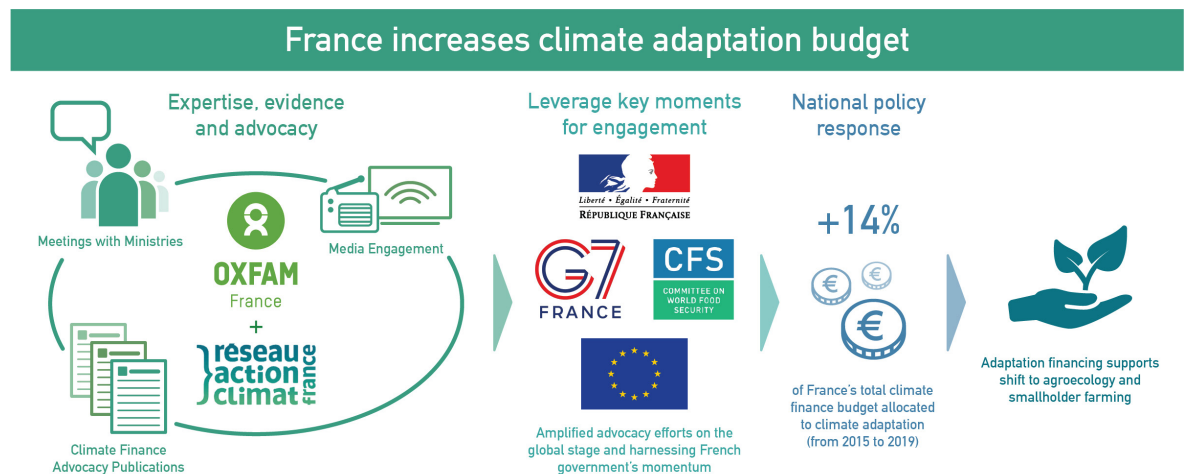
France increases climate adaptation budget

Expertise, evidence and advocacy

Meetings with Ministries

Media Engagement

OXFAM France

+

réseau action climat france

Climate Finance Advocacy Publications

Leverage key moments for engagement

Liberté • Égalité • Fraternité
RÉPUBLIQUE FRANÇAISE

G7 FRANCE

CFS
COMMITTEE ON WORLD FOOD SECURITY

Amplified advocacy efforts on the global stage and harnessing French government's momentum

National policy response

+14%

of France's total climate finance budget allocated to climate adaptation (from 2015 to 2019)

Adaptation financing supports shift to agroecology and smallholder farming